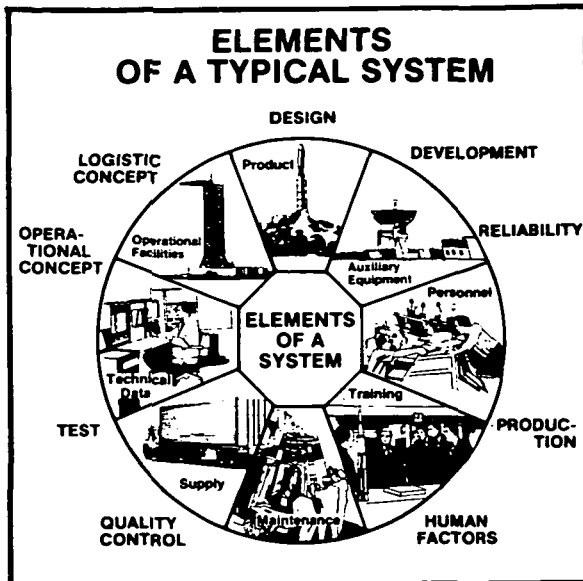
ELEMENTS OF A TYPICAL SYSTEM

DESIGN

DEVELOPMENT

RELIABILITY

PRODUCTION

HUMAN FACTORS

QUALITY CONTROL

TEST

OPERATIONAL CONCEPT

LOGISTIC CONCEPT

Product

Auxiliary Equipment

Personnel

Training

Maintenance

Supply

Technical Data

Operational Facilities

ELEMENTS OF A SYSTEM